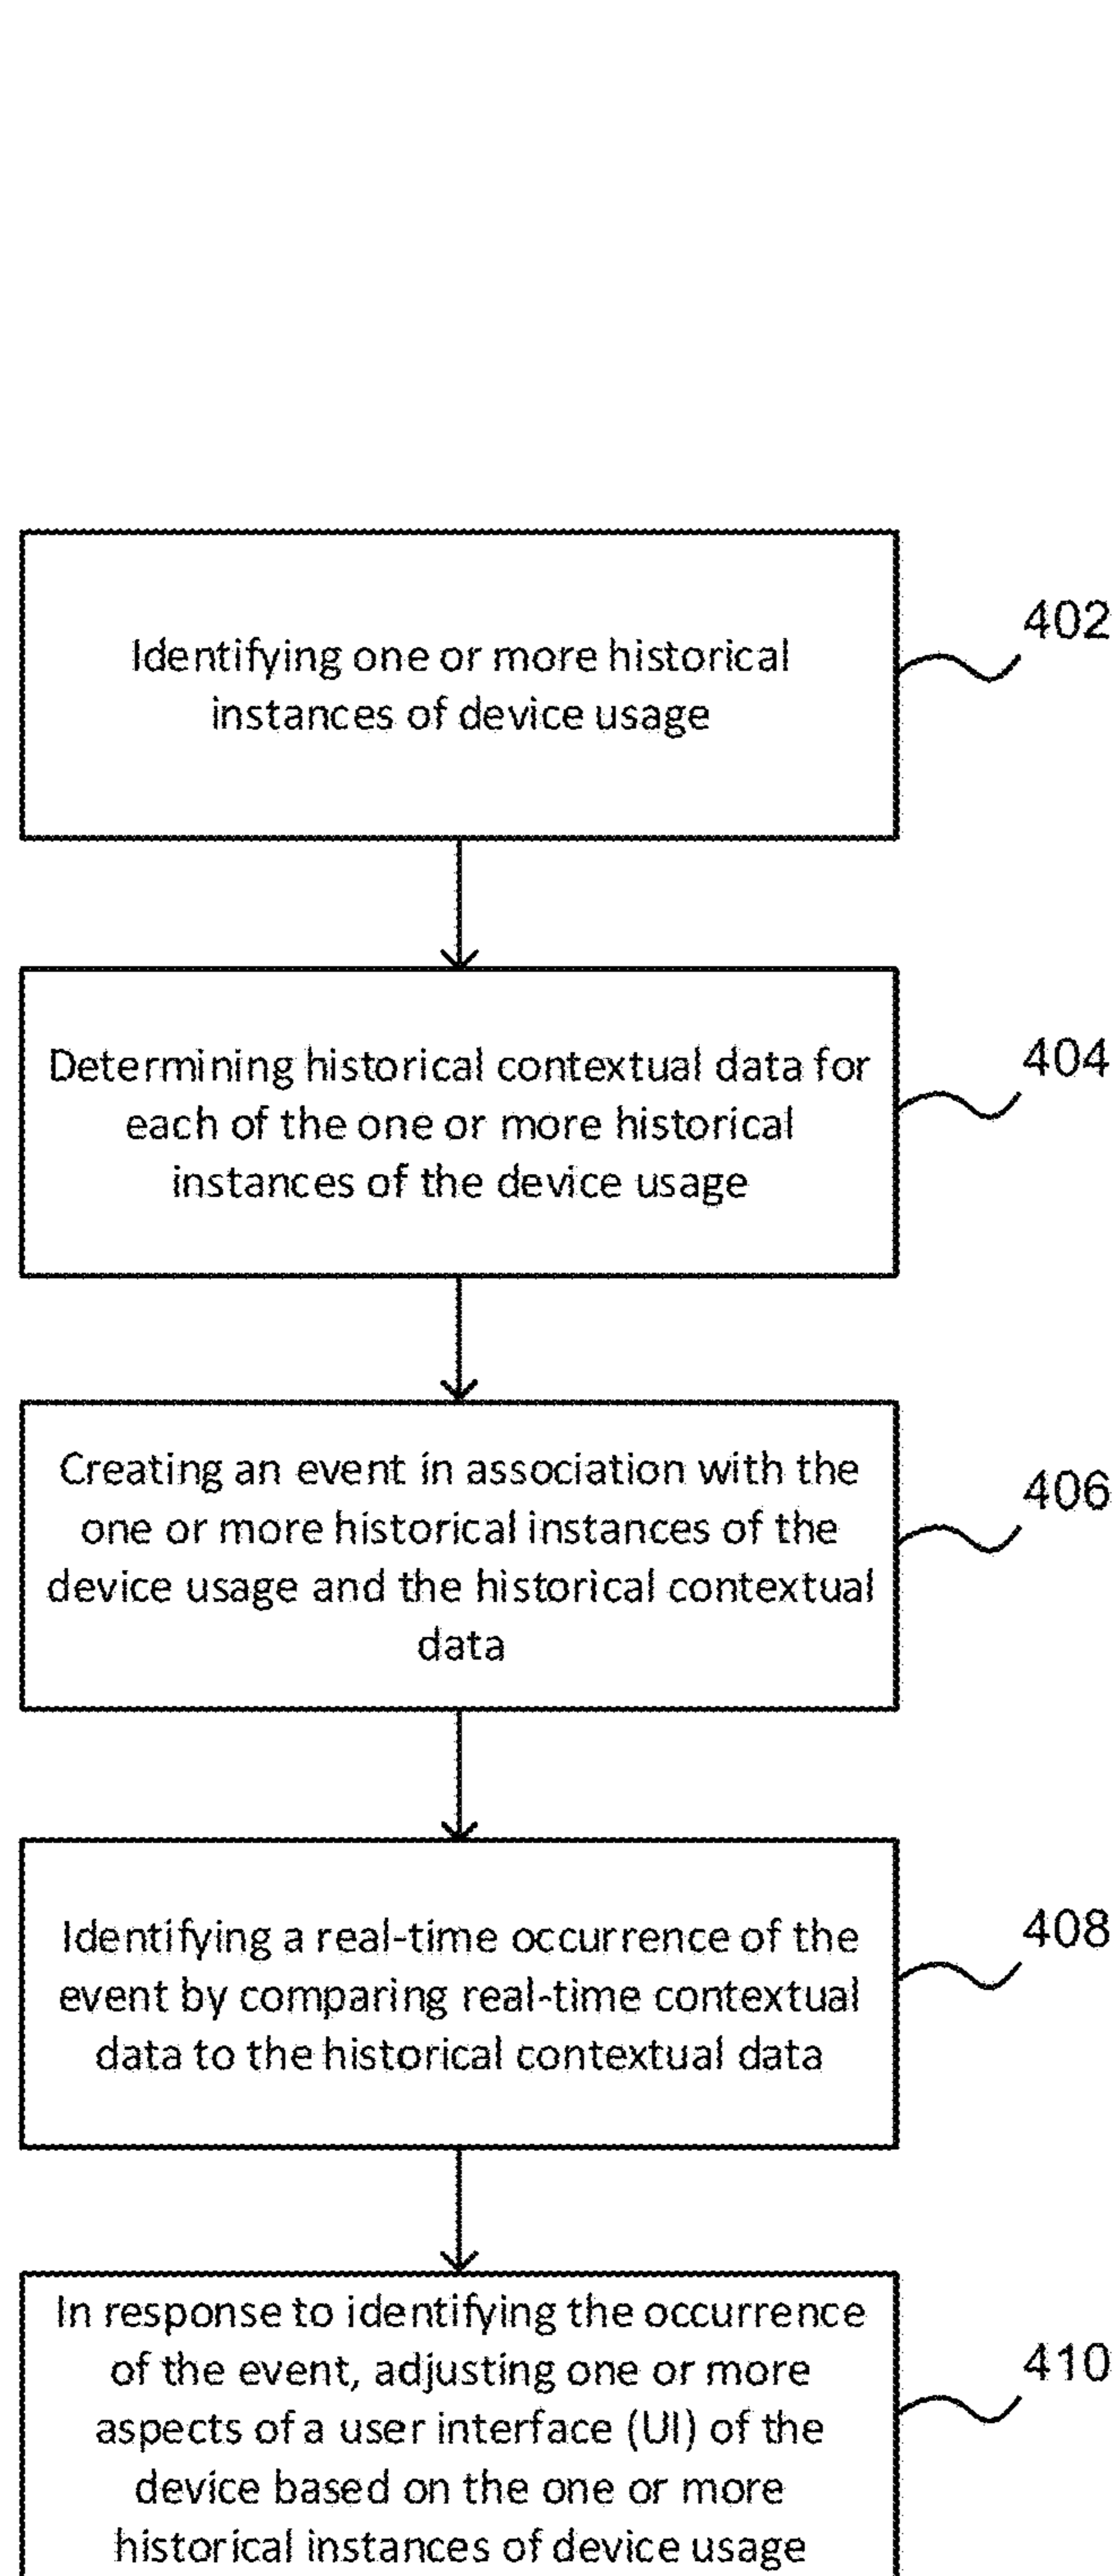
Identifying one or more historical instances of device usage

402

Determining historical contextual data for each of the one or more historical instances of the device usage

404

Creating an event in association with the one or more historical instances of the device usage and the historical contextual data

406

Identifying a real-time occurrence of the event by comparing real-time contextual data to the historical contextual data

408

In response to identifying the occurrence of the event, adjusting one or more aspects of a user interface (UI) of the device based on the one or more historical instances of device usage

410